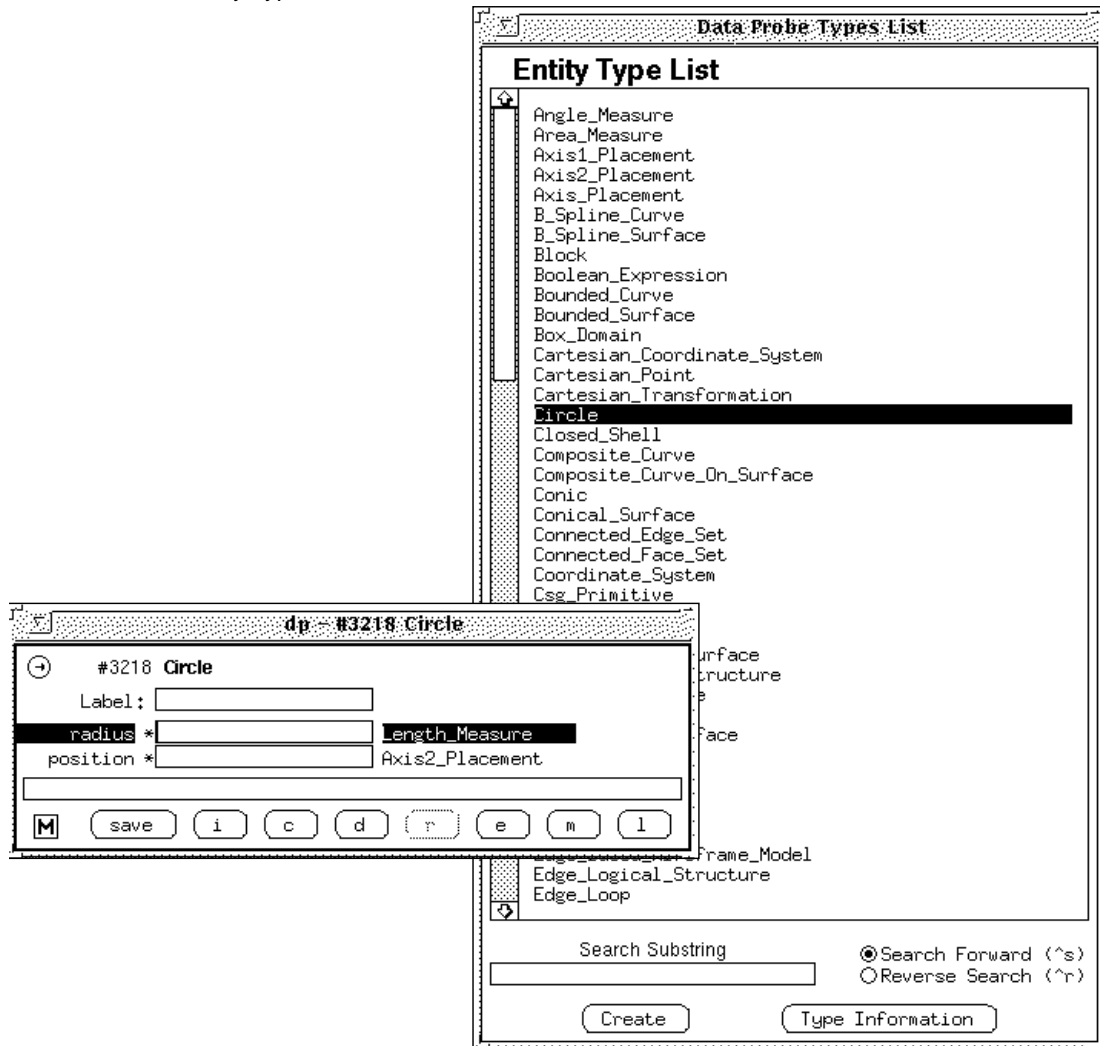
Data Probe Types List

Entity Type List

Angle_Measure
Area_Measure
Axis1_Placement
Axis2_Placement
Axis_Placement
B_Spline_Curve
B_Spline_Surface
Block
Boolean_Expression
Bounded_Curve
Bounded_Surface
Box_Domain
Cartesian_Coordinate_System
Cartesian_Point
Cartesian_Transformation
Circle
Closed_Shell
Composite_Curve
Composite_Curve_On_Surface
Conic
Conical_Surface
Connected_Edge_Set
Connected_Face_Set
Coordinate_System
Csg_Primitive
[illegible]urface
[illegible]tructure
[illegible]e
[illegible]face
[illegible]frame_Model
Edge_Logical_Structure
Edge_Loop

dp - #3218 Circle

#3218 Circle

Label:

radius * Length_Measure
position * Axis2_Placement

M save i c d r e m l

Search Substring

Search Forward (^s)
Reverse Search (^r)

Create
Type Information